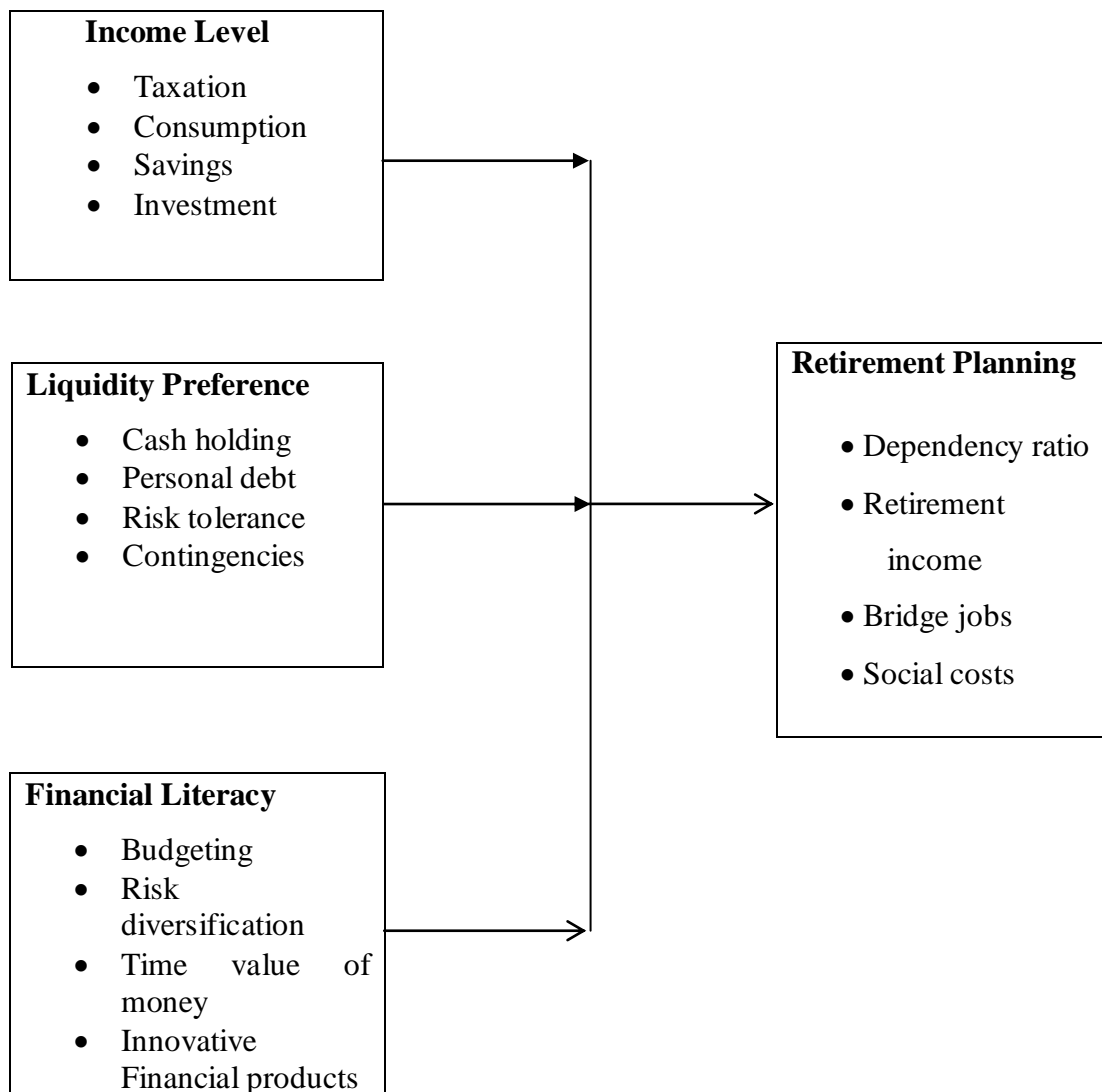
**Income Level**

- Taxation
- Consumption
- Savings
- Investment

**Liquidity Preference**

- Cash holding
- Personal debt
- Risk tolerance
- Contingencies

**Financial Literacy**

- Budgeting
- Risk diversification
- Time value of money
- Innovative Financial products

**Retirement Planning**

- Dependency ratio
- Retirement income
- Bridge jobs
- Social costs